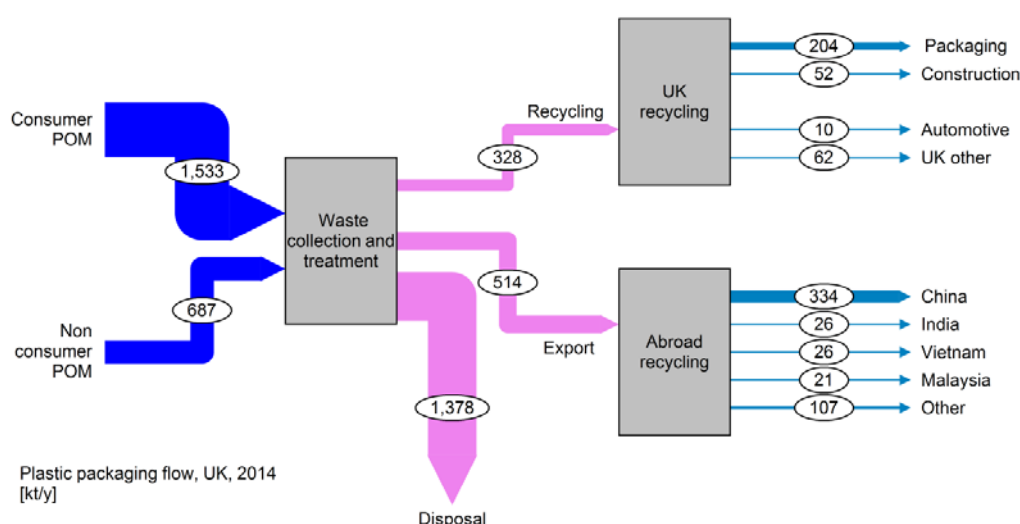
Consumer POM

1,533

Non consumer POM

687

Waste collection and treatment

Recycling

328

UK recycling

204 Packaging

52 Construction

10 Automotive

62 UK other

514

Export

Abroad recycling

334 China

26 India

26 Vietnam

21 Malaysia

107 Other

1,378

Disposal

Plastic packaging flow, UK, 2014
[kt/y]